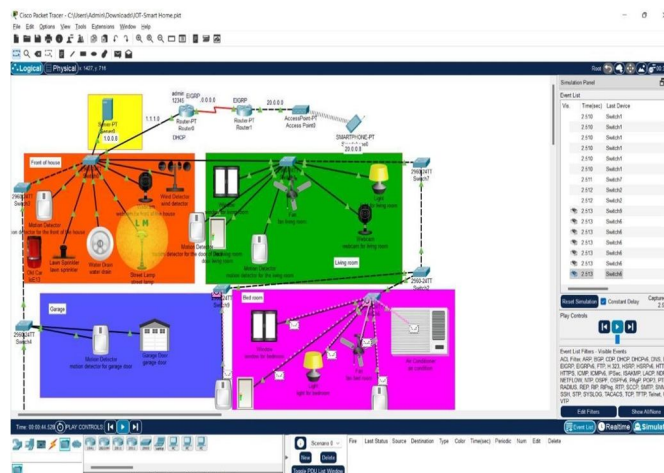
Cisco Packet Tracer - C:\Users\Admin\Downloads\IOT-Smart Home.pkt

File Edit Options View Tools Extensions Window Help

Logical Physical x: 1427, y: 714

Root

admin 12345

EIGRP

0.0.0.0

EIGRP

20.0.0.0

1.1.1.0

Server-PT Server0 1.0.0.0

Router-PT Router0

DHCP

Router-PT Router1

AccessPoint-PT Access Point0

SMARTPHONE-PT

20.0.0.0

Front of house

2960-24TT Switch1

Motion Detector motion detector for the front of the house

Old Car

Lawn Sprinkler lawn sprinkler

Water Drain water drain

Street Lamp street lamp

Wind Detector wind detector

Motion Detector motion detector for the door of the living room

2960-24TT

Fan fan living room

Light light for living room

Motion Detector motion detector for the living room

Webcam1 webcam for living room

Living room

2960-24TT Switch5

2960-24TT Switch3

Bed room

Window window for bedroom

Fan fan bedroom

Air Conditioner air conditioner

Light light for bedroom

2960-24TT Switch2

Garage

2960-24TT Switch4

Motion Detector motion detector for garage door

Garage Door garage door

Simulation Panel

Event List

| Vis. | Time(sec) | Last Device |
|---|---|---|
| | 2.510 | Switch1 |
| | 2.510 | Switch1 |
| | 2.510 | Switch1 |
| | 2.510 | Switch1 |
| | 2.510 | Switch1 |
| | 2.510 | Switch1 |
| | 2.510 | Switch1 |
| | 2.511 | Switch1 |
| | 2.512 | Switch2 |
| | 2.512 | Switch2 |
| | 2.513 | Switch5 |
| | 2.513 | Switch6 |
| | 2.513 | Switch6 |
| | 2.513 | Switch6 |
| | 2.513 | Switch6 |
| | 2.513 | Switch6 |
| | 2.513 | Switch6 |
| | 2.513 | Switch6 |

Reset Simulation Constant Delay Capture

Play Controls

Event List Filters - Visible Events

ACL Filter, ARP, BGP, CDP, DHCP, DHCPv6, DNS, EIGRP, EIGRPv6, FTP, H.323, HSRP, HSRPv6, HTTP, HTTPS, ICMP, ICMPv6, IPSec, ISAKMP, LACP, NDP, NETFLOW, NTP, OSPF, OSPFv6, PAgP, POP3, PTP, RADIUS, REP, RIP, RIPng, RTP, SCCP, SMTP, SNMP, SSH, STP, SYSLOG, TACACS, TCP, TFTP, Telnet, UDP, VTP

Edit Filters Show All/None

Time: 00:03:44.328 PLAY CONTROLS

Scenario 0

New Delete

Toggle PDU List Window

Fire Last Status Source Destination Type Color Time(sec) Periodic Num Edit Delete

Event List Realtime Simulation